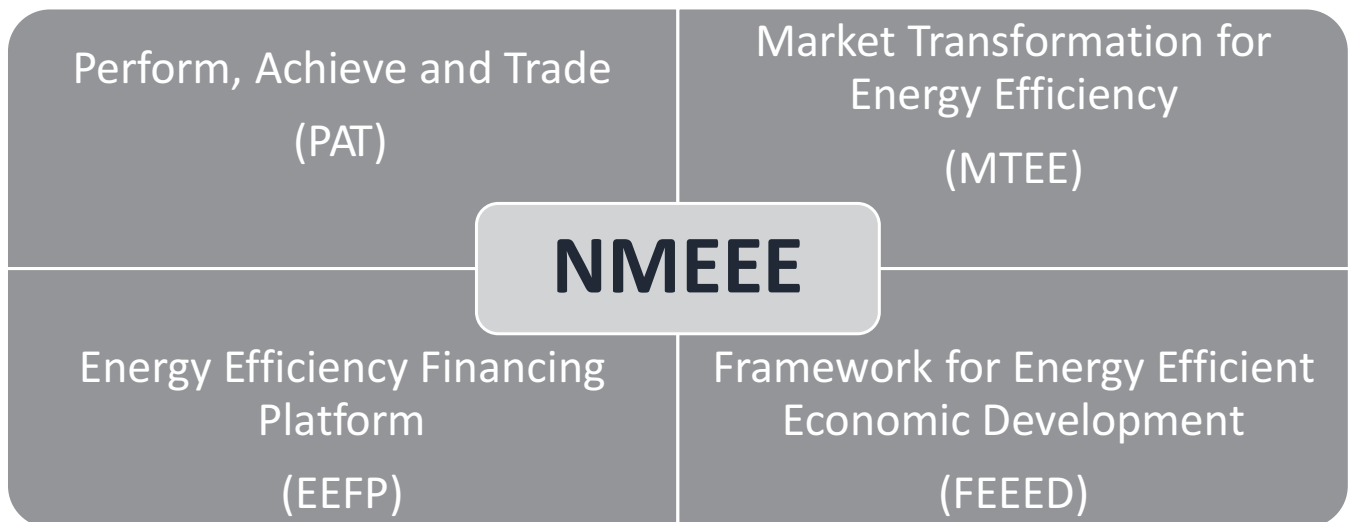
Perform, Achieve and Trade

(PAT)

Market Transformation for Energy Efficiency

(MTEE)

NMEEE

Energy Efficiency Financing Platform

(EEFP)

Framework for Energy Efficient Economic Development

(FEEED)